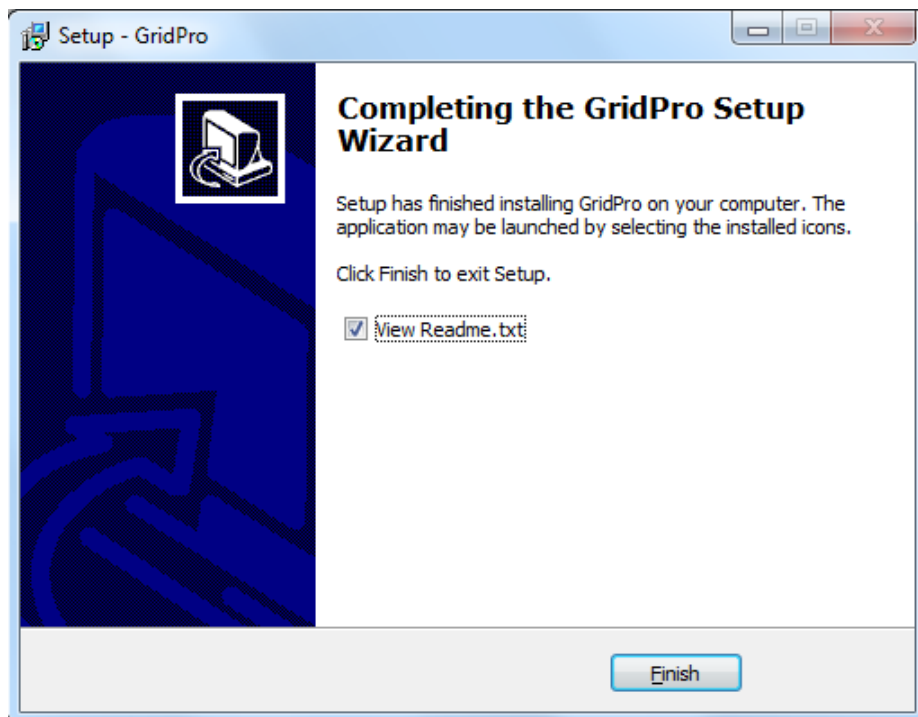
Setup - GridPro

Completing the GridPro Setup Wizard

Setup has finished installing GridPro on your computer. The application may be launched by selecting the installed icons.

Click Finish to exit Setup.

View Readme.txt

Finish